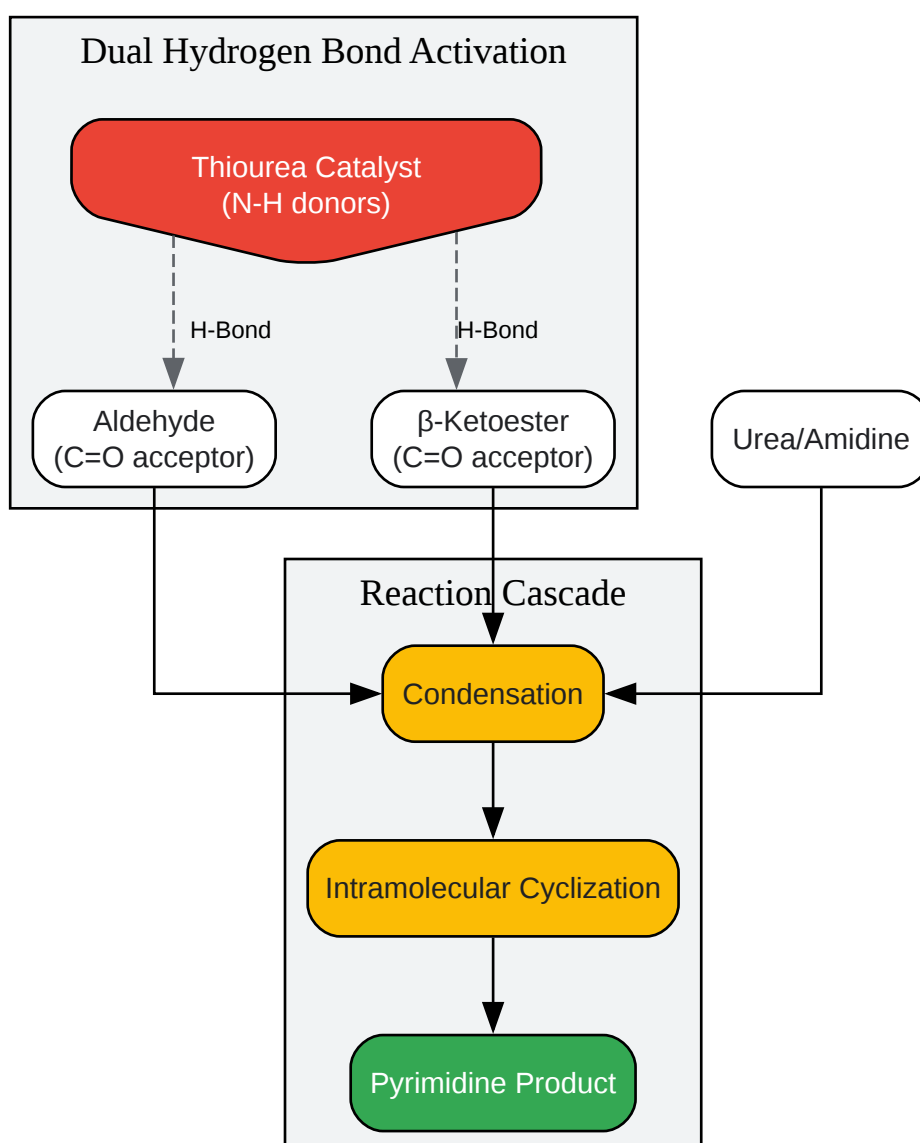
Dual Hydrogen Bond Activation

Thiourea Catalyst
(N-H donors)

H-Bond

H-Bond

Aldehyde
(C=O acceptor)

β-Ketoester
(C=O acceptor)

Urea/Amidine

Reaction Cascade

Condensation

Intramolecular Cyclization

Pyrimidine Product